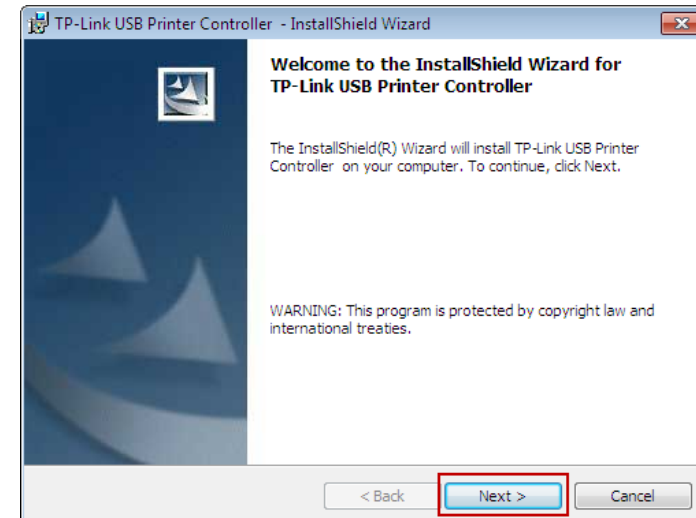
TP-Link USB Printer Controller - InstallShield Wizard

Welcome to the InstallShield Wizard for TP-Link USB Printer Controller

The InstallShield(R) Wizard will install TP-Link USB Printer Controller on your computer. To continue, click Next.

WARNING: This program is protected by copyright law and international treaties.

< Back

Next >

Cancel